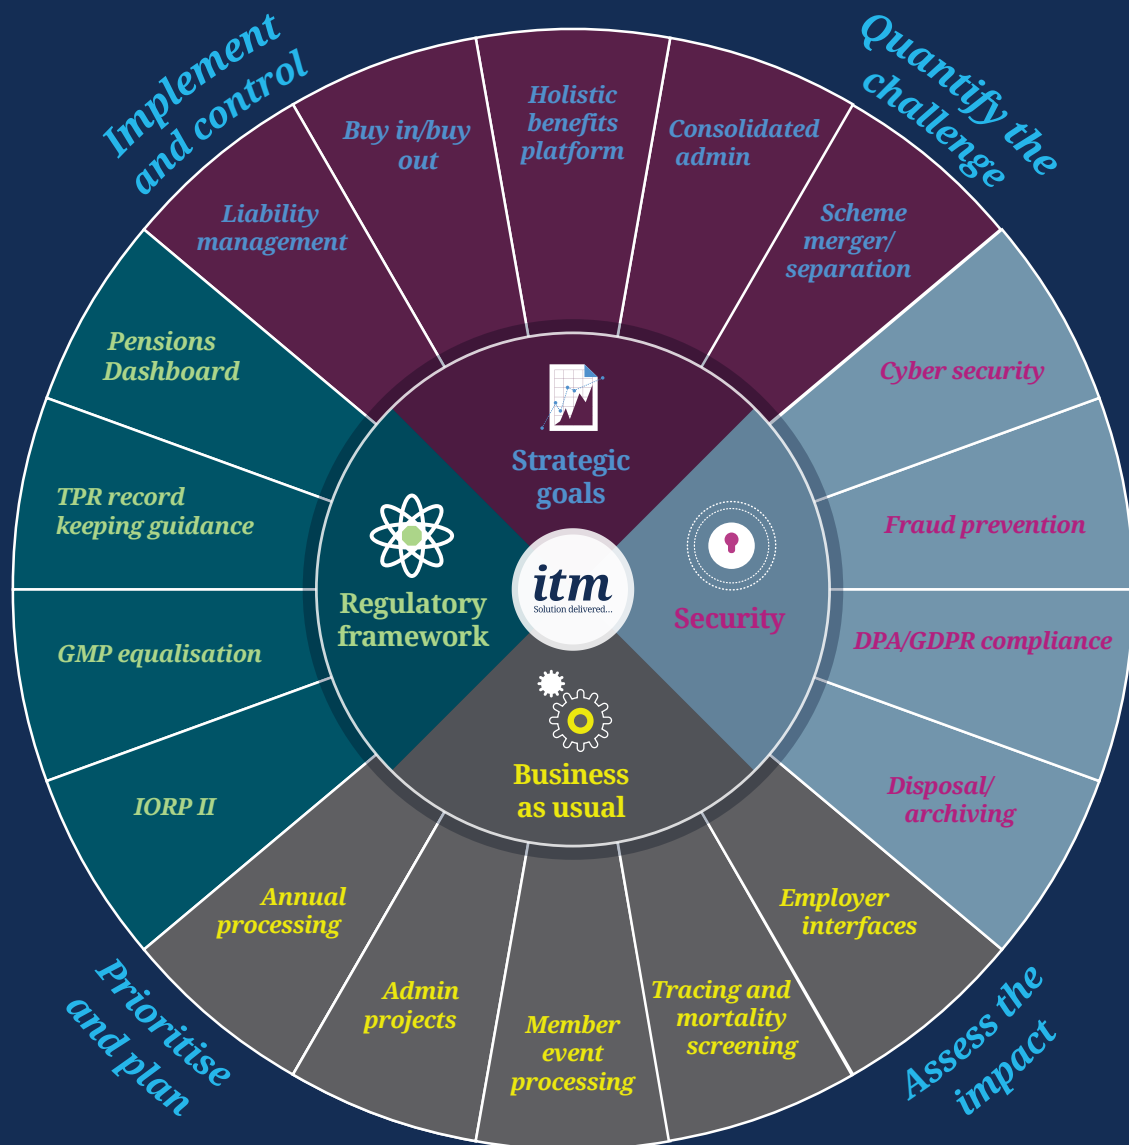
Implement and control

Quantify the challenge

Liability management

Buy in/buy out

Holistic benefits platform

Consolidated admin

Scheme merger/ separation

Pensions Dashboard

Cyber security

TPR record keeping guidance

Strategic goals

Fraud prevention

Regulatory framework

itm
Solution delivered...

Security

GMP equalisation

DPA/GDPR compliance

Business as usual

IORP II

Disposal/ archiving

Annual processing

Employer interfaces

Admin projects

Member event processing

Tracing and mortality screening

Prioritise and plan

Assess the impact